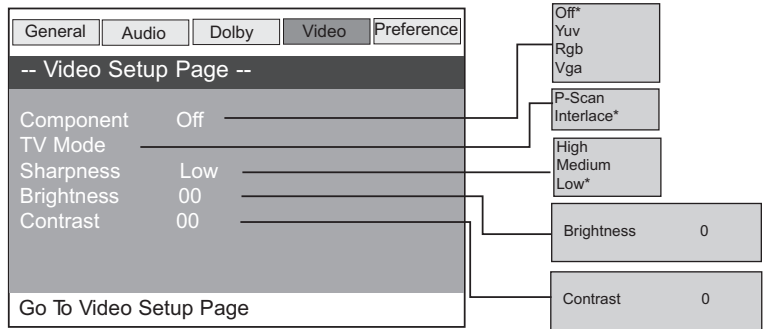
General | Audio | Dolby | Video | Preference

-- Video Setup Page --

Component Off
TV Mode
Sharpness Low
Brightness 00
Contrast 00

Go To Video Setup Page

Off*
Yuv
Rgb
Vga

P-Scan
Interlace*

High
Medium
Low*

Brightness 0

Contrast 0